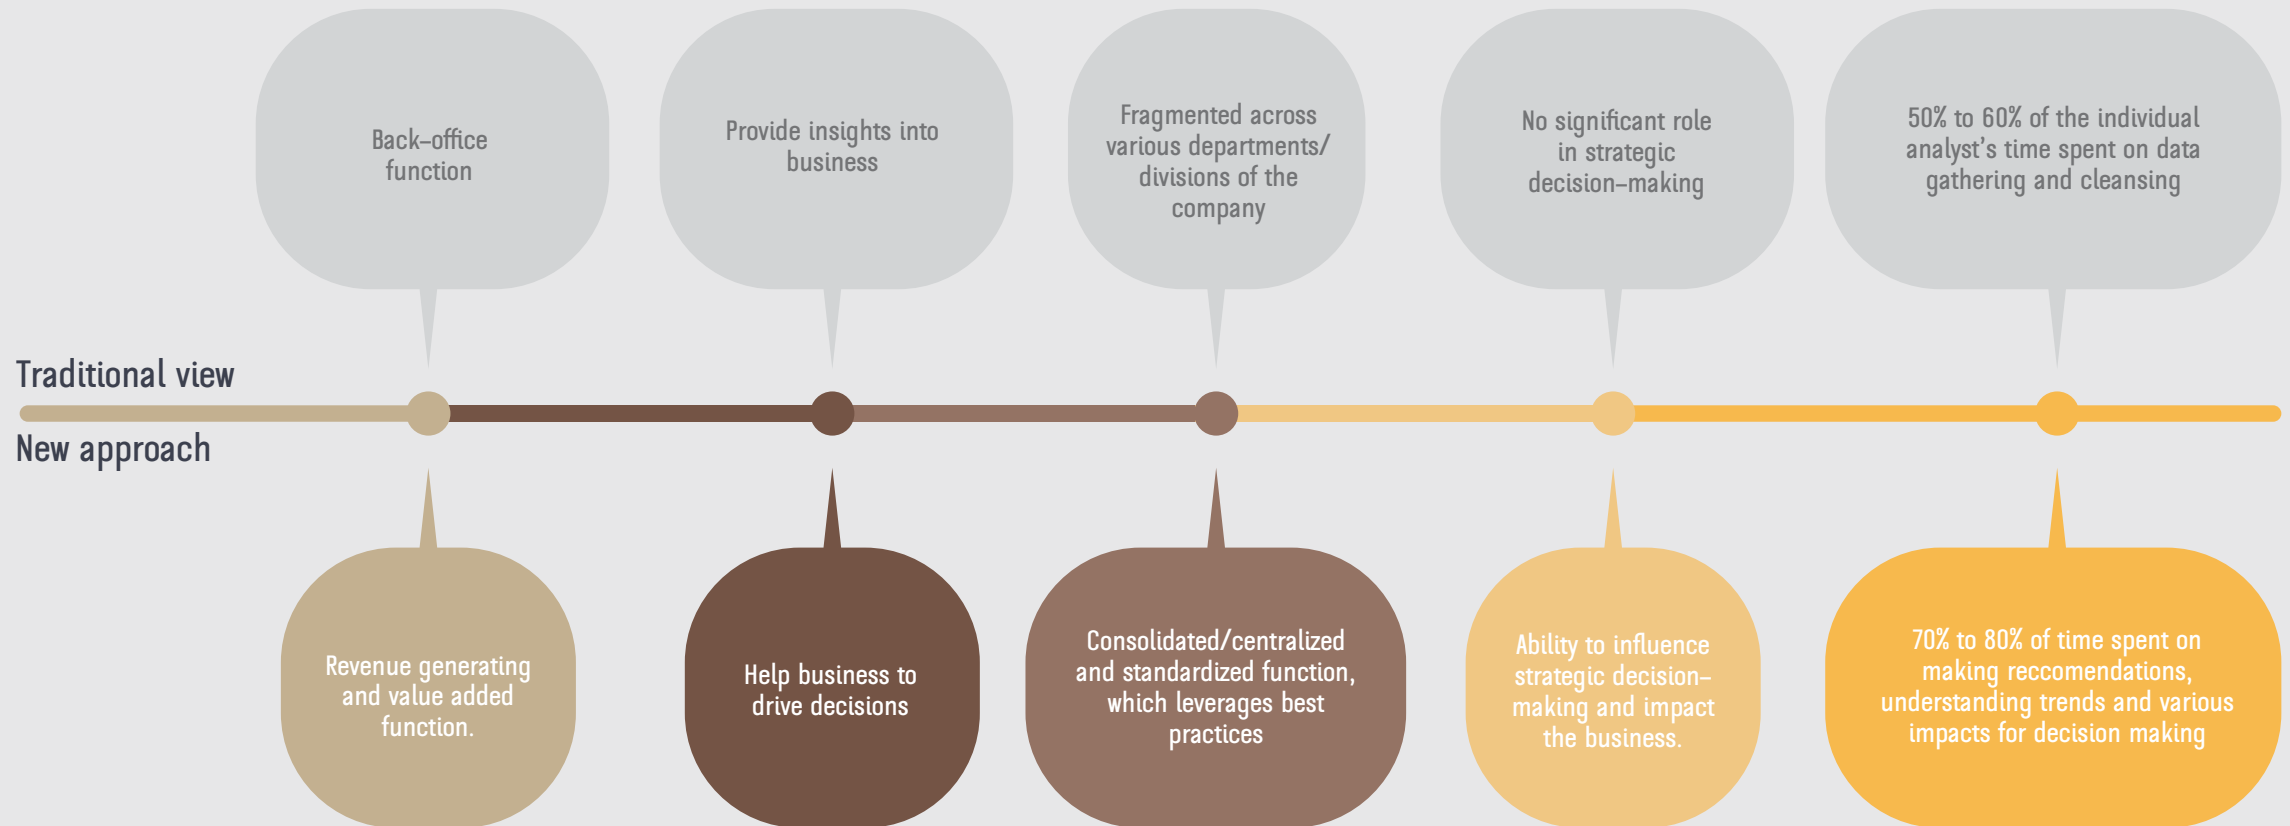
Back-office function

Provide insights into business

Fragmented across various departments/ divisions of the company

No significant role in strategic decision-making

50% to 60% of the individual analyst's time spent on data gathering and cleansing

Traditional view

New approach

Revenue generating and value added function.

Help business to drive decisions

Consolidated/centralized and standardized function, which leverages best practices

Ability to influence strategic decision-making and impact the business.

70% to 80% of time spent on making reccomendations, understanding trends and various impacts for decision making